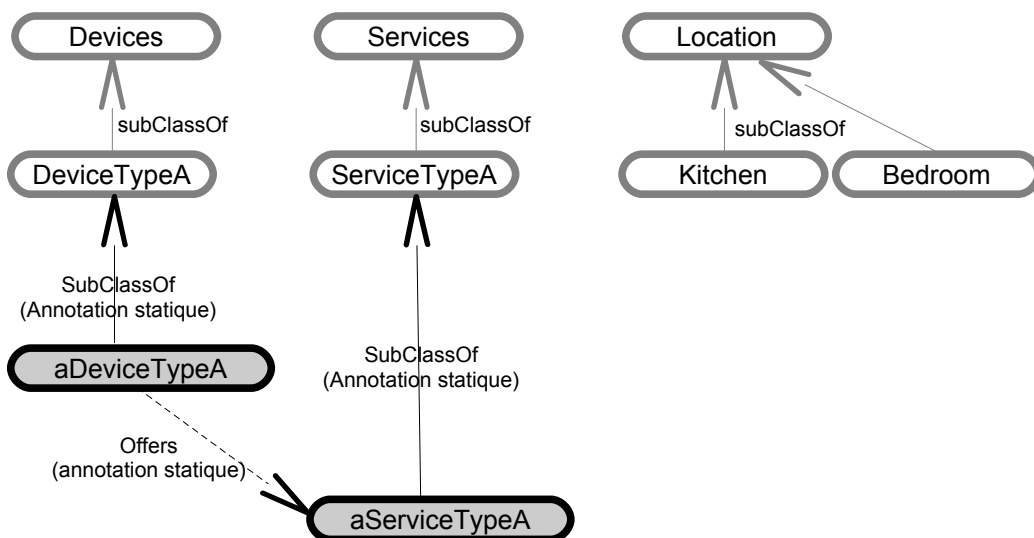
Devices

subClassOf

DeviceTypeA

SubClassOf
(Annotation statique)

aDeviceTypeA

Offers
(annotation statique)

Services

subClassOf

ServiceTypeA

SubClassOf
(Annotation statique)

aServiceTypeA

Location

subClassOf

Kitchen

Bedroom